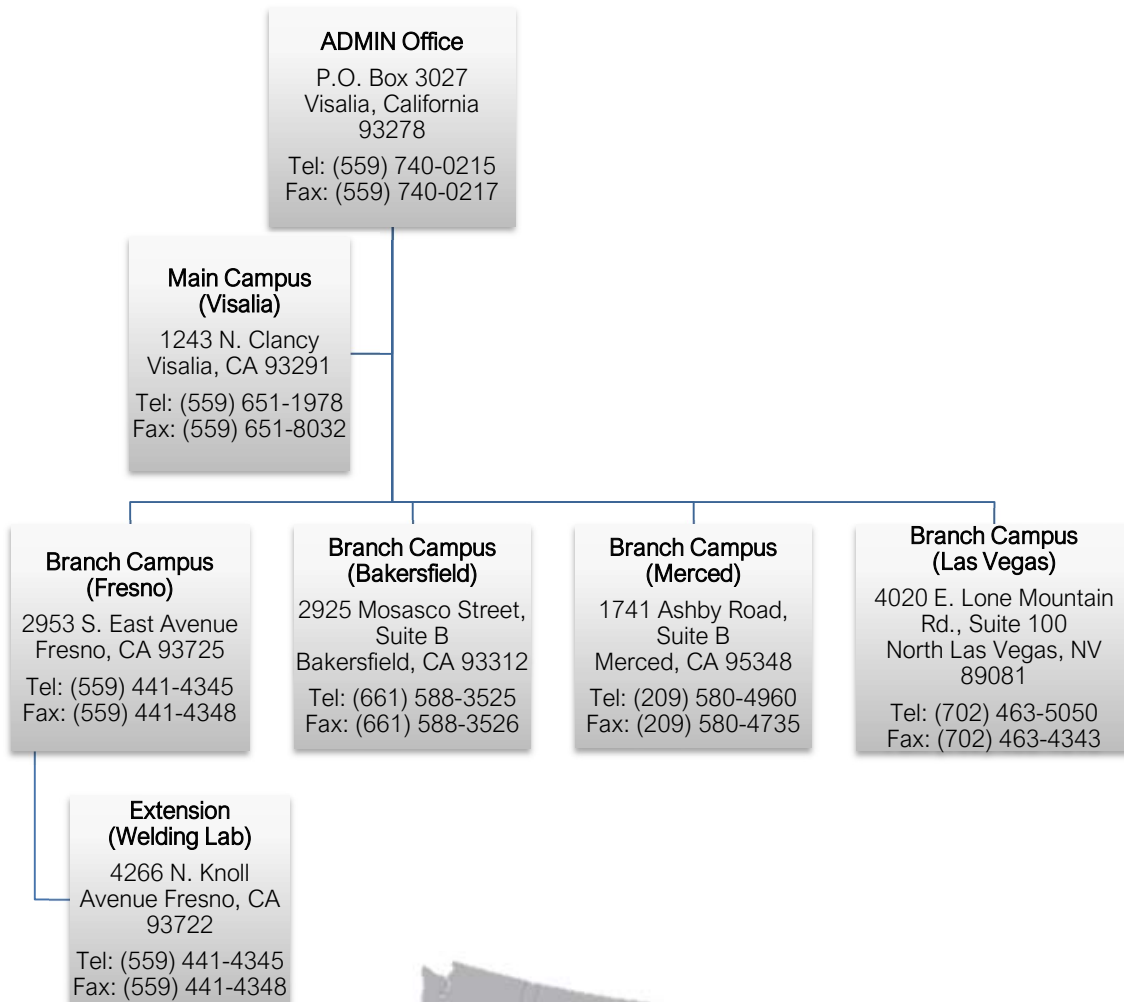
ADMIN Office
P.O. Box 3027
Visalia, California
93278
Tel: (559) 740-0215
Fax: (559) 740-0217

Main Campus
(Visalia)
1243 N. Clancy
Visalia, CA 93291
Tel: (559) 651-1978
Fax: (559) 651-8032

Branch Campus
(Fresno)
2953 S. East Avenue
Fresno, CA 93725
Tel: (559) 441-4345
Fax: (559) 441-4348

Branch Campus
(Bakersfield)
2925 Mosasco Street,
Suite B
Bakersfield, CA 93312
Tel: (661) 588-3525
Fax: (661) 588-3526

Branch Campus
(Merced)
1741 Ashby Road,
Suite B
Merced, CA 95348
Tel: (209) 580-4960
Fax: (209) 580-4735

Branch Campus
(Las Vegas)
4020 E. Lone Mountain
Rd., Suite 100
North Las Vegas, NV
89081
Tel: (702) 463-5050
Fax: (702) 463-4343

Extension
(Welding Lab)
4266 N. Knoll
Avenue Fresno, CA
93722
Tel: (559) 441-4345
Fax: (559) 441-4348